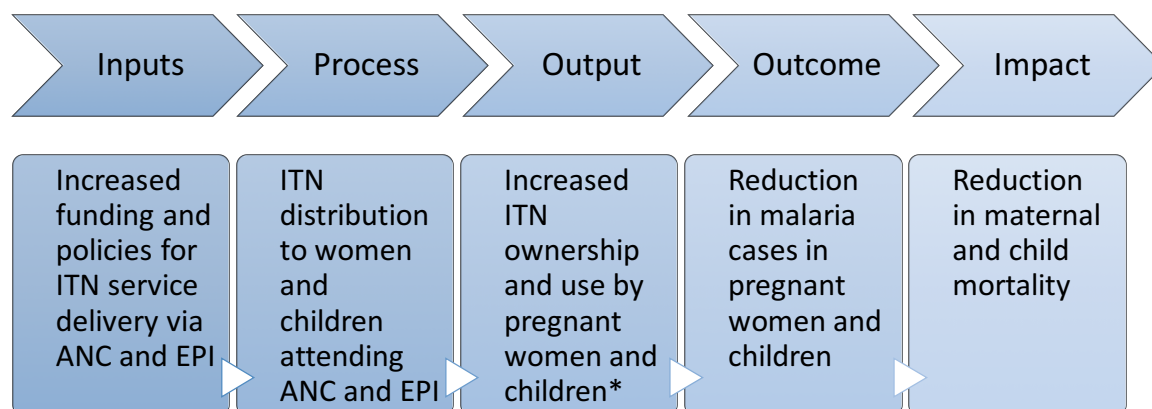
Inputs

Process

Output

Outcome

Impact

Increased funding and policies for ITN service delivery via ANC and EPI

ITN distribution to women and children attending ANC and EPI

Increased ITN ownership and use by pregnant women and children*

Reduction in malaria cases in pregnant women and children

Reduction in maternal and child mortality